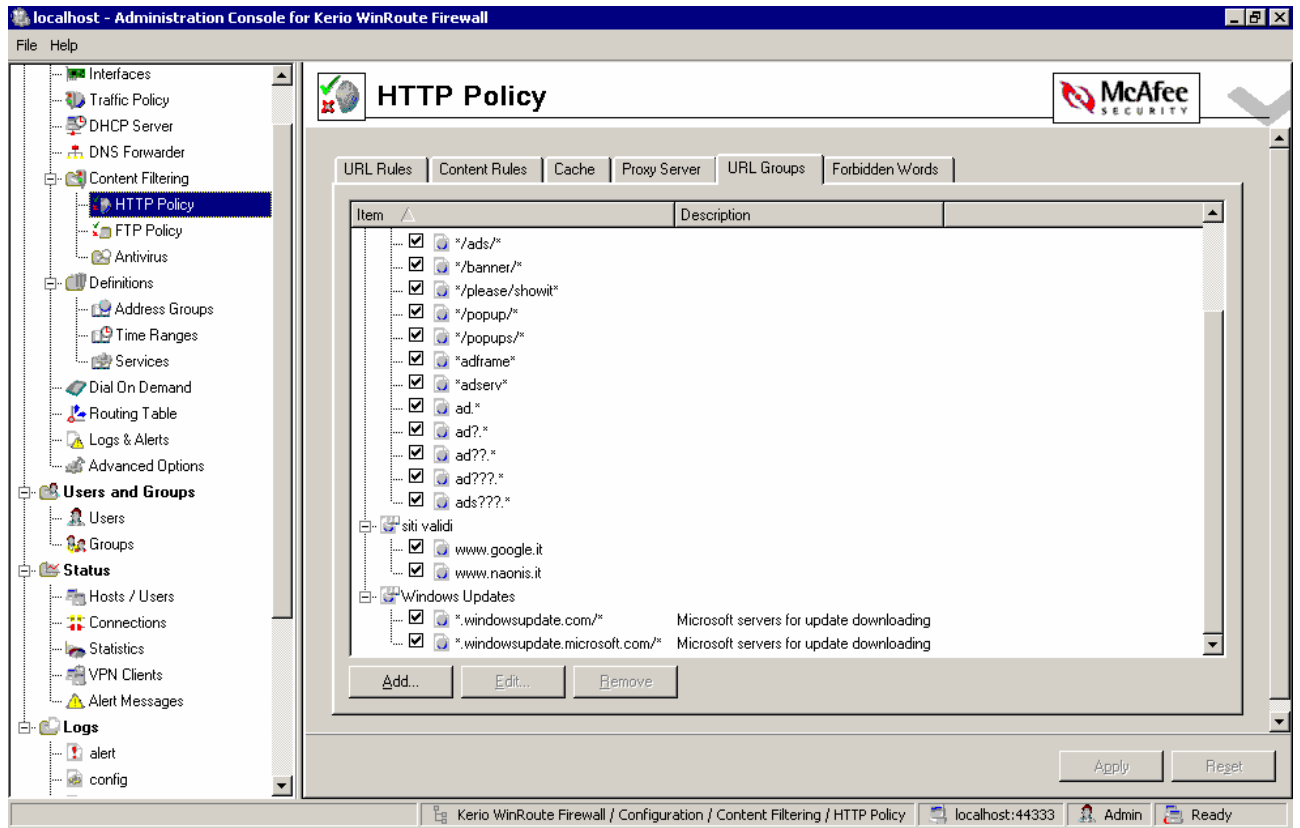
localhost - Administration Console for Kerio WinRoute Firewall

File Help

Interfaces
Traffic Policy
DHCP Server
DNS Forwarder
Content Filtering
HTTP Policy
FTP Policy
Antivirus
Definitions
Address Groups
Time Ranges
Services
Dial On Demand
Routing Table
Logs & Alerts
Advanced Options
Users and Groups
Users
Groups
Status
Hosts / Users
Connections
Statistics
VPN Clients
Alert Messages
Logs
alert
config

HTTP Policy

McAfee SECURITY

URL Rules | Content Rules | Cache | Proxy Server | URL Groups | Forbidden Words

| Item | Description |
|---|---|
| */ads/* | |
| */banner/* | |
| */please/showit* | |
| */popup/* | |
| */popups/* | |
| *adframe* | |
| *adserv* | |
| ad.* | |
| ad?.* | |
| ad??.* | |
| ad???.* | |
| ads???.* | |
| siti validi | |
| www.google.it | |
| www.naonis.it | |
| Windows Updates | |
| *.windowsupdate.com/* | Microsoft servers for update downloading |
| *.windowsupdate.microsoft.com/* | Microsoft servers for update downloading |

Add... Edit... Remove

Apply Reset

Kerio WinRoute Firewall / Configuration / Content Filtering / HTTP Policy | localhost:44333 | Admin | Ready